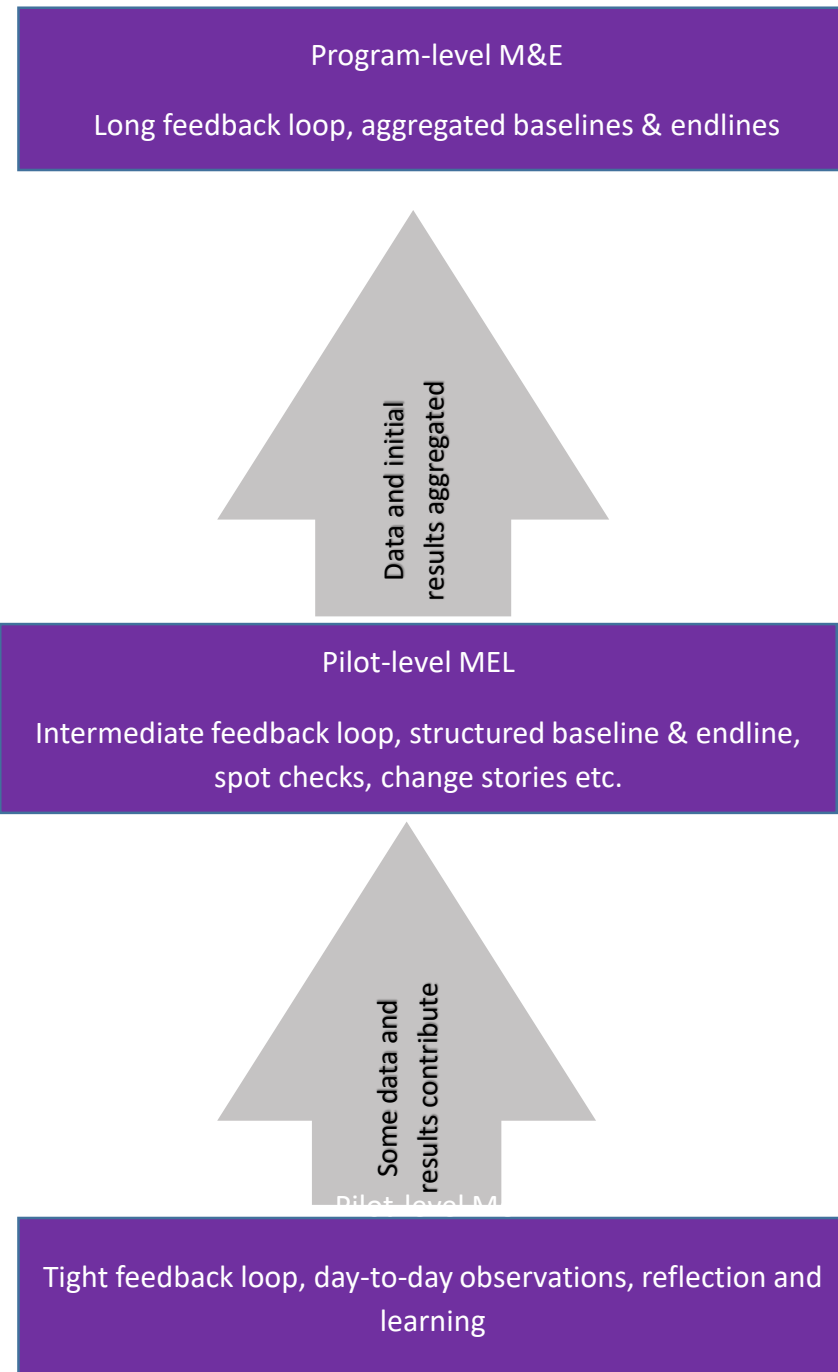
Program-level M&E

Long feedback loop, aggregated baselines & endlines

Data and initial results aggregated

Pilot-level MEL

Intermediate feedback loop, structured baseline & endline, spot checks, change stories etc.

Some data and results contribute

Pilot-level M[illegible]

Tight feedback loop, day-to-day observations, reflection and learning